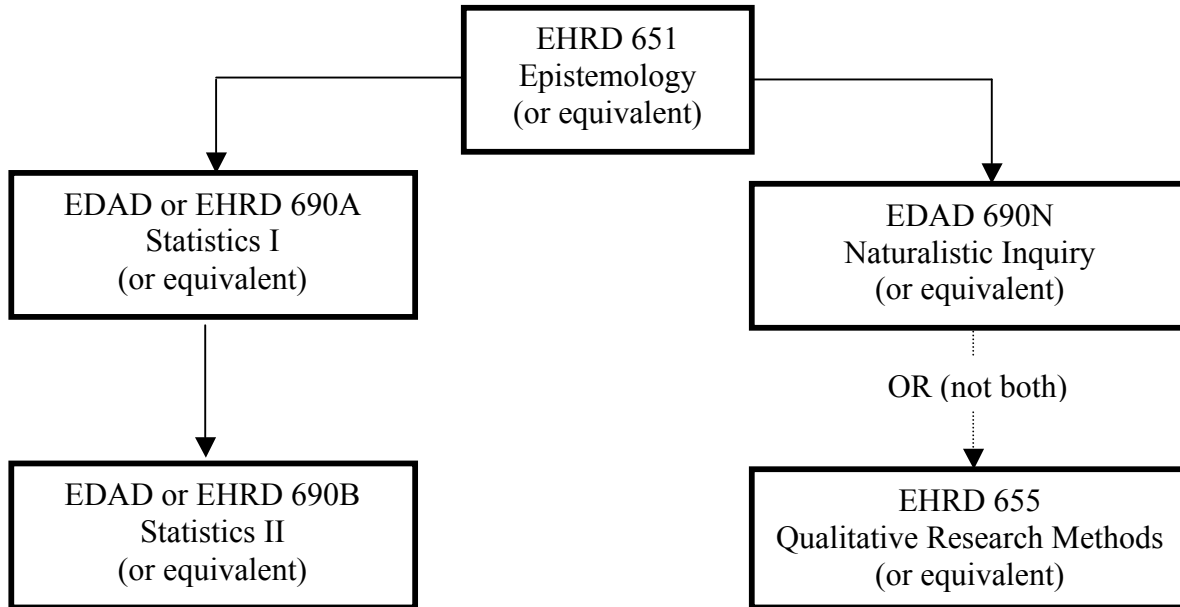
EHRD 651
Epistemology
(or equivalent)

EDAD or EHRD 690A
Statistics I
(or equivalent)

EDAD or EHRD 690B
Statistics II
(or equivalent)

EDAD 690N
Naturalistic Inquiry
(or equivalent)

OR (not both)

EHRD 655
Qualitative Research Methods
(or equivalent)